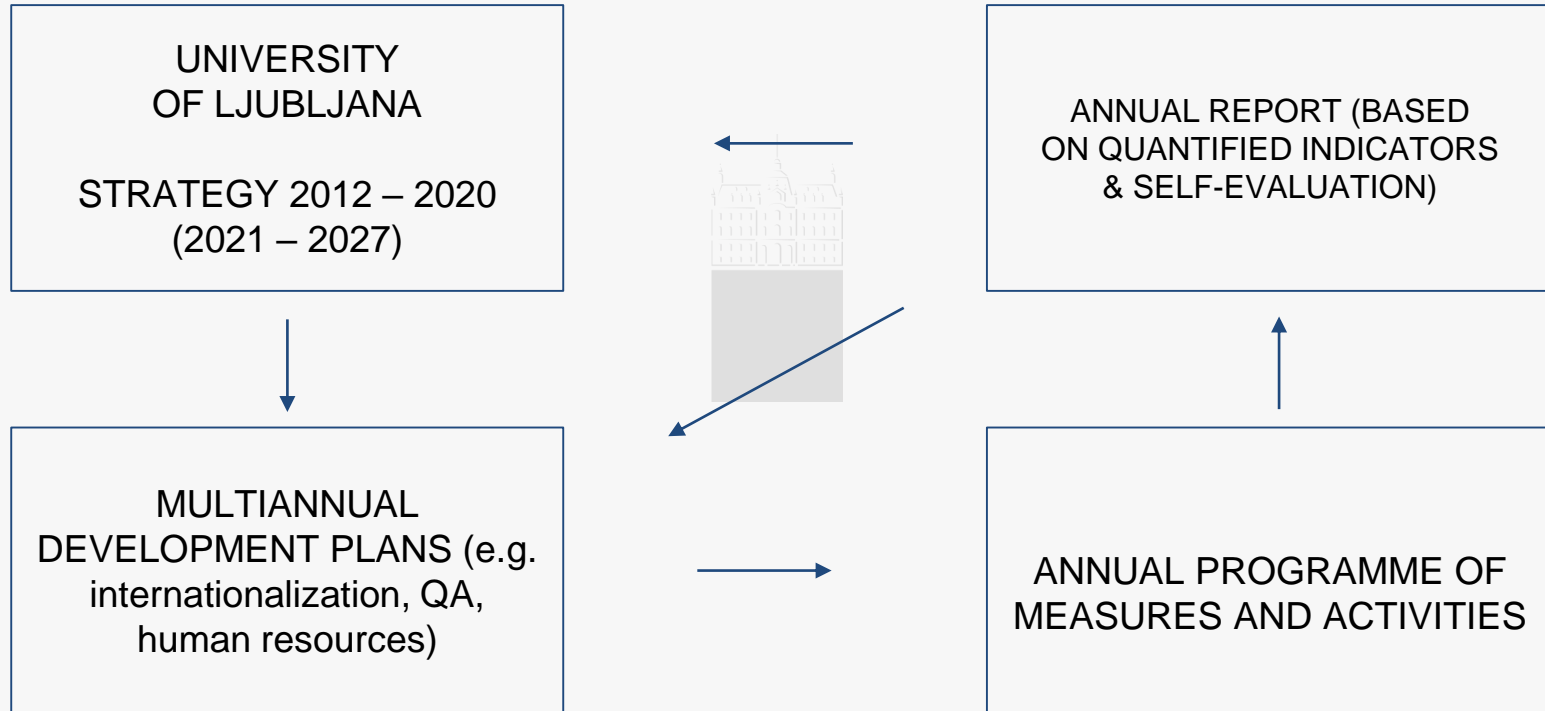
UNIVERSITY
OF LJUBLJANA

STRATEGY 2012 – 2020
(2021 – 2027)

ANNUAL REPORT (BASED ON QUANTIFIED INDICATORS & SELF-EVALUATION)

MULTIANNUAL DEVELOPMENT PLANS (e.g. internationalization, QA, human resources)

ANNUAL PROGRAMME OF MEASURES AND ACTIVITIES